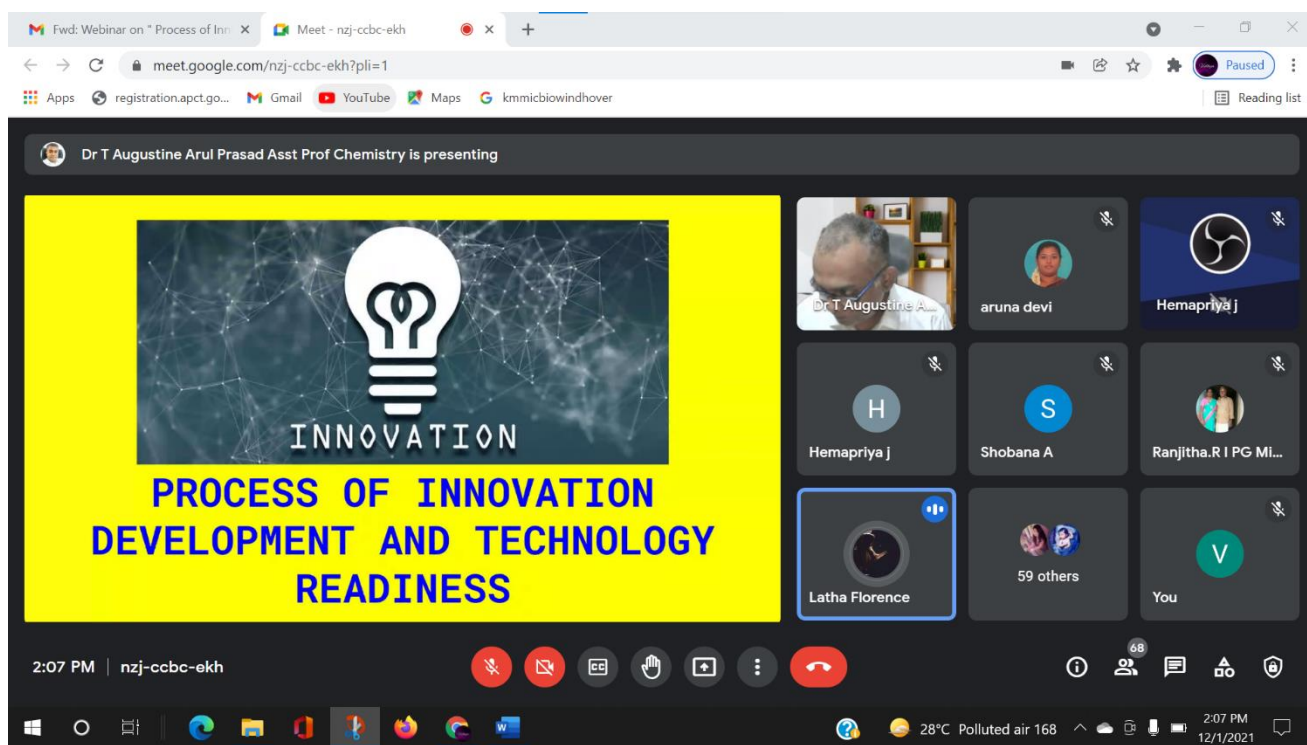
Fwd: Webinar on " Process of Inn ×
Meet - nzj-ccbc-ekh ×
+

meet.google.com/nzj-ccbc-ekh?pli=1

Paused

Apps registration.apct.go... Gmail YouTube Maps kmmicbiowindhover

Reading list

Dr T Augustine Arul Prasad Asst Prof Chemistry is presenting

INNOVATION

PROCESS OF INNOVATION DEVELOPMENT AND TECHNOLOGY READINESS

Dr T Augustine A...

aruna devi

Hemapriya j

H

Hemapriya j

S

Shobana A

Ranjitha.R I PG Mi...

Latha Florence

59 others

V

You

2:07 PM | nzj-ccbc-ekh

68

28°C Polluted air 168

2:07 PM
12/1/2021